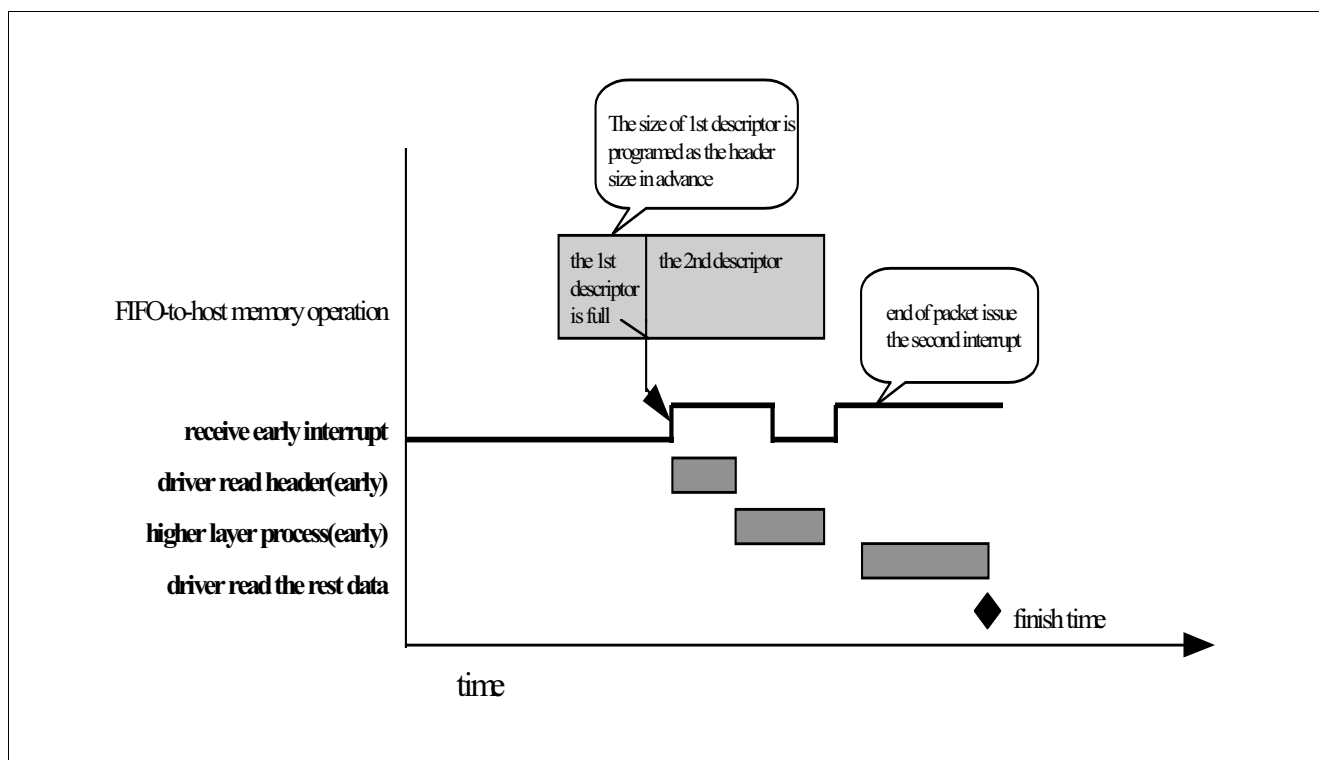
The size of 1st descriptor is programed as the header size in advance

FIFO-to-host memory operation

the 1st descriptor is full

the 2nd descriptor

end of packet issue the second interrupt

receive early interrupt

driver read header(early)

higher layer process(early)

driver read the rest data

finish time

time